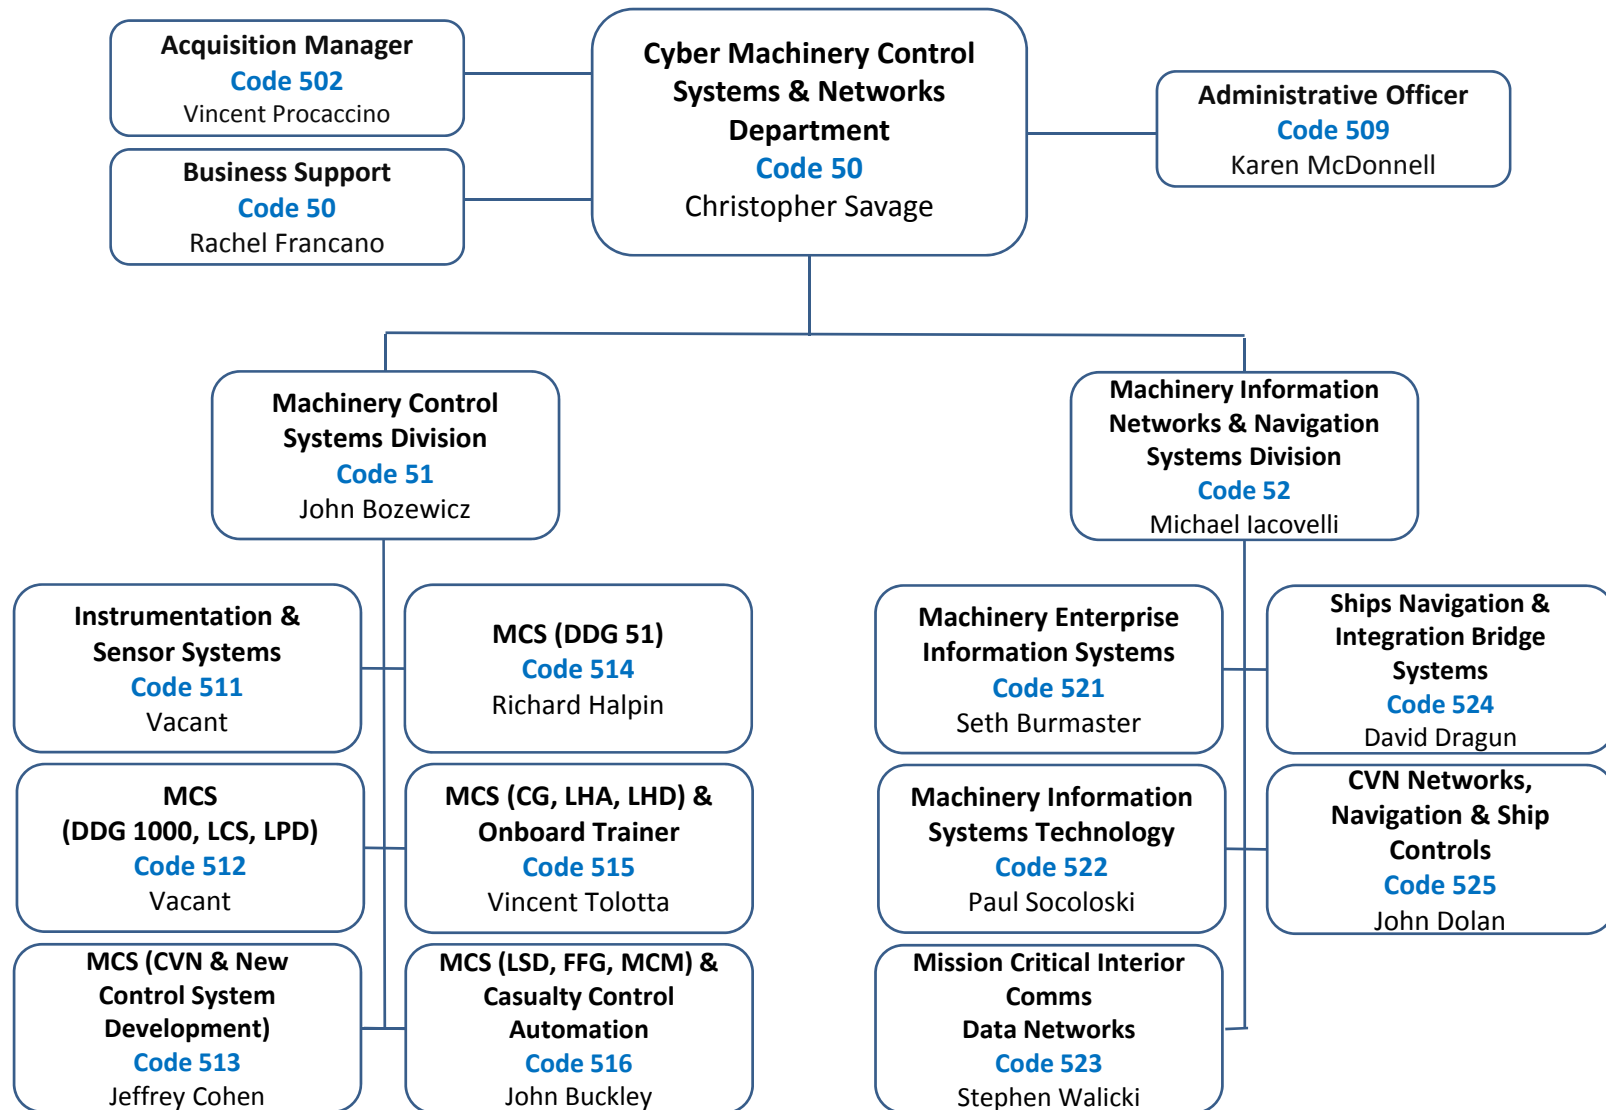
Acquisition Manager
Code 502
Vincent Procaccino

Business Support
Code 50
Rachel Francano

Cyber Machinery Control Systems & Networks Department
Code 50
Christopher Savage

Administrative Officer
Code 509
Karen McDonnell

Machinery Control Systems Division
Code 51
John Bozewicz

Machinery Information Networks & Navigation Systems Division
Code 52
Michael Iacovelli

Instrumentation & Sensor Systems
Code 511
Vacant

MCS (DDG 51)
Code 514
Richard Halpin

MCS (DDG 1000, LCS, LPD)
Code 512
Vacant

MCS (CG, LHA, LHD) & Onboard Trainer
Code 515
Vincent Tolotta

MCS (CVN & New Control System Development)
Code 513
Jeffrey Cohen

MCS (LSD, FFG, MCM) & Casualty Control Automation
Code 516
John Buckley

Machinery Enterprise Information Systems
Code 521
Seth Burmaster

Ships Navigation & Integration Bridge Systems
Code 524
David Dragun

Machinery Information Systems Technology
Code 522
Paul Socoloski

CVN Networks, Navigation & Ship Controls
Code 525
John Dolan

Mission Critical Interior Comms
Data Networks
Code 523
Stephen Walicki